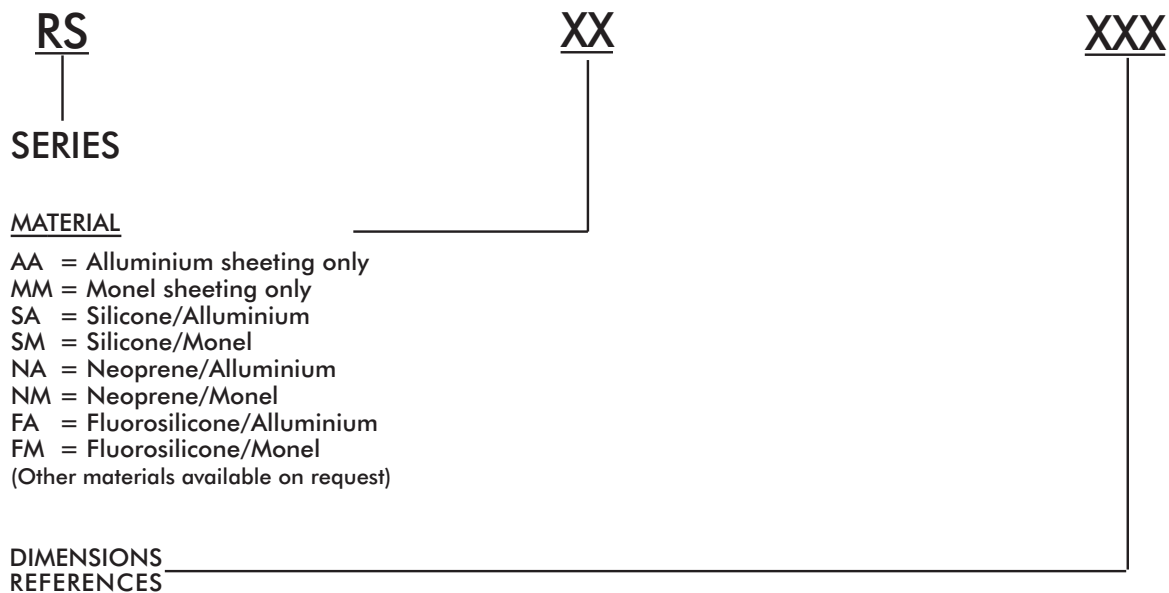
RS XX XXX

SERIES

MATERIAL

AA = Alluminium sheeting only
MM = Monel sheeting only
SA = Silicone/Alluminium
SM = Silicone/Monel
NA = Neoprene/Alluminium
NM = Neoprene/Monel
FA = Fluorosilicone/Alluminium
FM = Fluorosilicone/Monel
(Other materials available on request)

DIMENSIONS
REFERENCES